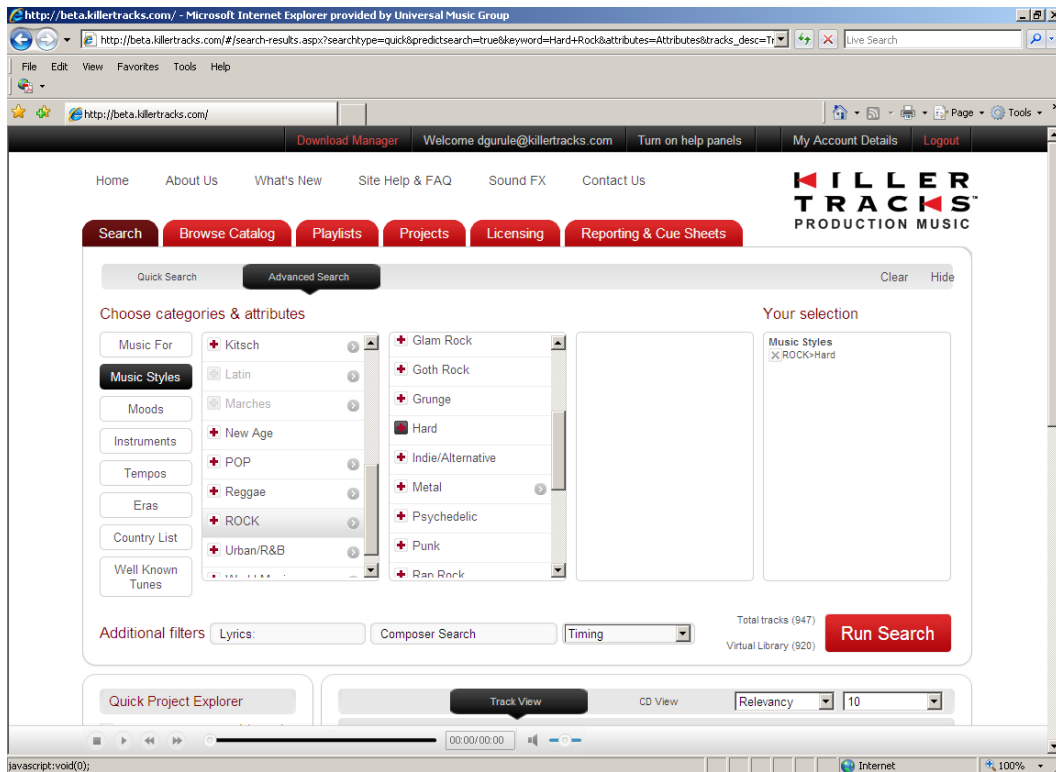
http://beta.killertracks.com/ - Microsoft Internet Explorer provided by Universal Music Group

http://beta.killertracks.com/#/search-results.aspx?searchtype=quick&predictsearch=true&keyword=Hard+Rock&attributes=Attributes&tracks_desc=Tr

Live Search

File Edit View Favorites Tools Help

http://beta.killertracks.com/

Page Tools

Download Manager | Welcome dgurule@killertracks.com | Turn on help panels | My Account Details | Logout

Home About Us What's New Site Help & FAQ Sound FX Contact Us

KILLER TRACKS PRODUCTION MUSIC

Search | Browse Catalog | Playlists | Projects | Licensing | Reporting & Cue Sheets

Quick Search | Advanced Search | Clear | Hide

Choose categories & attributes

Music For
Music Styles
Moods
Instruments
Tempos
Eras
Country List
Well Known Tunes

Kitsch
Latin
Marches
New Age
POP
Reggae
ROCK
Urban/R&B

Glam Rock
Goth Rock
Grunge
Hard
Indie/Alternative
Metal
Psychedelic
Punk
Rap Rock

Your selection

Music Styles
ROCK>Hard

Additional filters Lyrics: Composer Search Timing

Total tracks (947)
Virtual Library (920)

Run Search

Quick Project Explorer

Track View CD View Relevancy 10

00:00/00:00

javascript:void(0);

Internet 100%